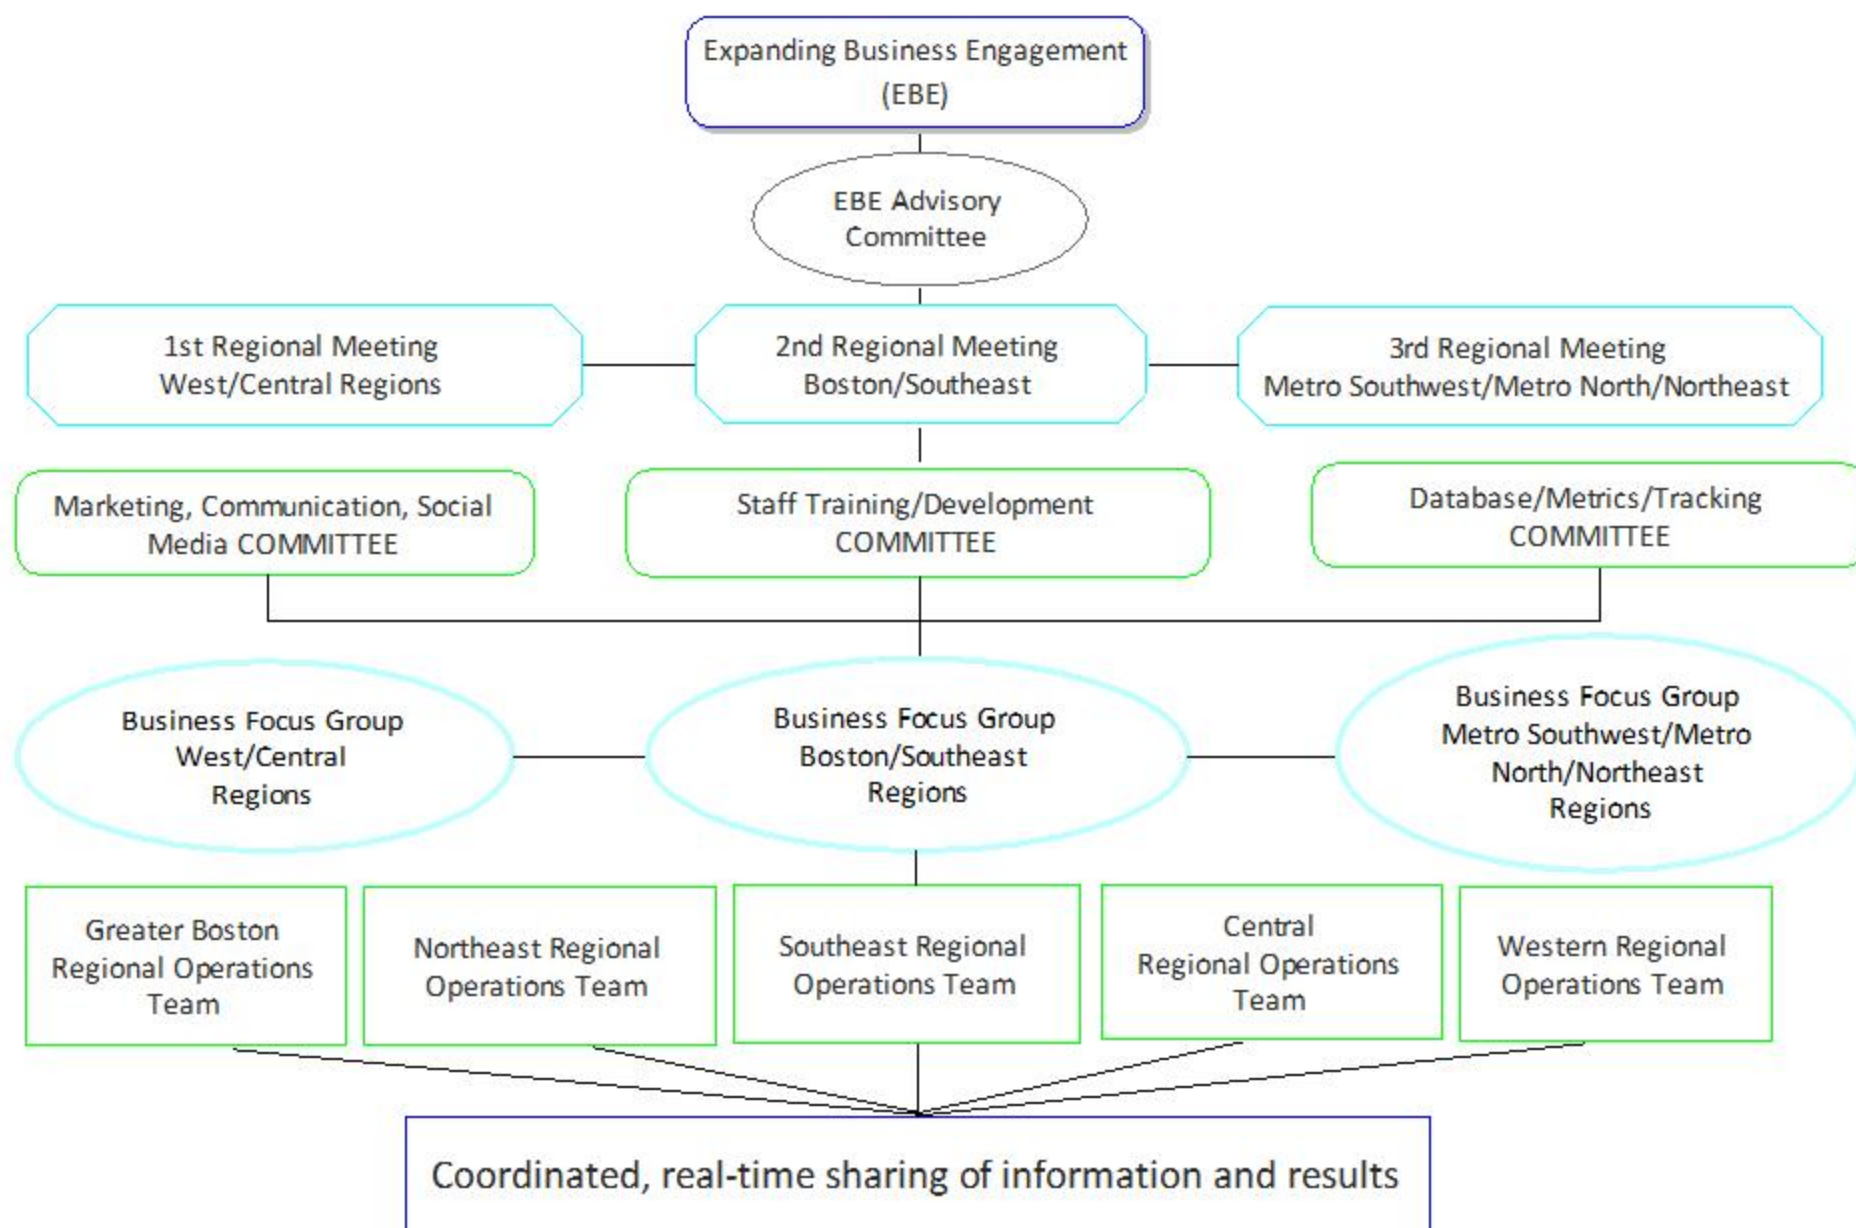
Expanding Business Engagement (EBE)

EBE Advisory Committee

1st Regional Meeting West/Central Regions

2nd Regional Meeting Boston/Southeast

3rd Regional Meeting Metro Southwest/Metro North/Northeast

Marketing, Communication, Social Media COMMITTEE

Staff Training/Development COMMITTEE

Database/Metrics/Tracking COMMITTEE

Business Focus Group West/Central Regions

Business Focus Group Boston/Southeast Regions

Business Focus Group Metro Southwest/Metro North/Northeast Regions

Greater Boston Regional Operations Team

Northeast Regional Operations Team

Southeast Regional Operations Team

Central Regional Operations Team

Western Regional Operations Team

Coordinated, real-time sharing of information and results